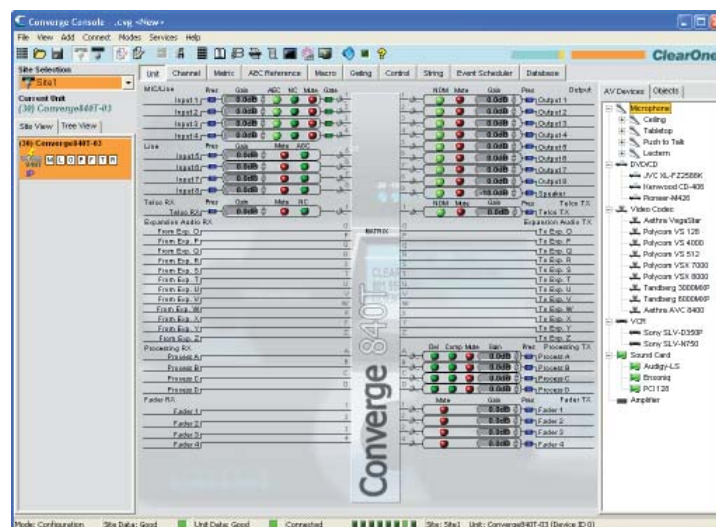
Converge Console - .cvg <New>

File View Add Connect Modes Services Help

ClearOne

Site Selection

Site1

Current Unit

(30) Converge840T-03

Site View Tree View

(30) Converge840T-03

M L D P F T R

Unit Channel Matrix ABC Reference Macro Gating Control String Event Scheduler Database

MIC/Line Proc Gain AEC NC Mute Gate

Input 1 0.0dB

Input 2 0.0dB

Input 3 0.0dB

Input 4 0.0dB

Line Proc Gain Mute AGC

Input 5 0.0dB

Input 6 0.0dB

Input 7 0.0dB

Input 8 0.0dB

Telco RX Proc Gain Mute NC

Telco RX 0.0dB

Expansion Audio RX

From Exp. O

From Exp. P

From Exp. Q

From Exp. R

From Exp. S

From Exp. T

From Exp. U

From Exp. V

From Exp. W

From Exp. X

From Exp. Y

From Exp. Z

Processing RX

Process A

Process B

Process C

Process D

Fader RX

Fader 1

Fader 2

Fader 3

Fader 4

MATRIX

Converge 840T

NOM Mute Gain Proc Output

0.0dB Output 1

0.0dB Output 2

0.0dB Output 3

0.0dB Output 4

0.0dB Output 5

0.0dB Output 6

0.0dB Output 7

0.0dB Output 8

-10.0dB Speaker

NOM Mute Gain Proc Telco TX

0.0dB Telco TX

Expansion Audio TX

To Exp. O

To Exp. P

To Exp. Q

To Exp. R

To Exp. S

To Exp. T

To Exp. U

To Exp. V

To Exp. W

To Exp. X

To Exp. Y

To Exp. Z

Gel Comp Mute Gain Proc Processing TX

0.0dB Process A

0.0dB Process B

0.0dB Process C

0.0dB Process D

Mute Gain Fader TX

0.0dB Fader 1

0.0dB Fader 2

0.0dB Fader 3

0.0dB Fader 4

AV Devices Objects

Microphone

Ceiling

Tabletop

Push to Talk

Lectern

DVD/CD

JVC XL-FZ258BK

Kenwood CD-406

Pioneer-M426

Video Codec

Aethra VegaStar

Polycom VS 128

Polycom VS 4000

Polycom VS 512

Polycom VSX 7000

Polycom VSX 8000

Tandberg 3000MXP

Tandberg 6000MXP

Aethra AVC 8400

VCR

Sony SLV-D350P

Sony SLV-N750

Sound Card

Audigy-LS

Encoreiq

PC1128

Amplifier

Mode: Configuration Site Data: Good Unit Data: Good Connected Site: Site1 Unit: Converge840T-03 (Device ID 0)